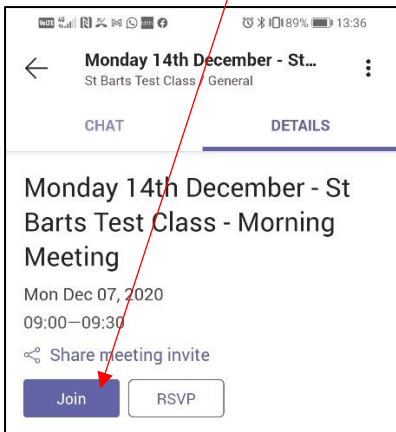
89% 13:36

Monday 14th December - St...
St Barts Test Class / General

CHAT
DETAILS

Monday 14th December - St Barts Test Class - Morning Meeting

Mon Dec 07, 2020
09:00—09:30

Share meeting invite

Join
RSVP